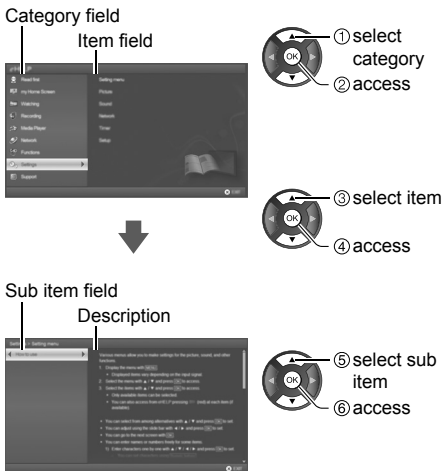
Category field

Item field

Read first
my Home Screen
Watching
Recording
Media Player
Network
Functions
Settings
Support

Setting menu
Picture
Sound
Network
Timer
Setup

①select category
OK
②access

③select item
OK
④access

Sub item field

Description

Setting menu
How to use

Various menus allow you to make settings for the picture, sound, and other functions.

1. Display the menu with [MENU]
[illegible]
2. Select the menu with ▲ / ▼ and press [OK] to access.
3. Select the items with ▲ / ▼ and press [OK] to access.
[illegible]
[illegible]

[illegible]
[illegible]
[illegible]
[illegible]
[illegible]

⑤select sub item
OK
⑥access